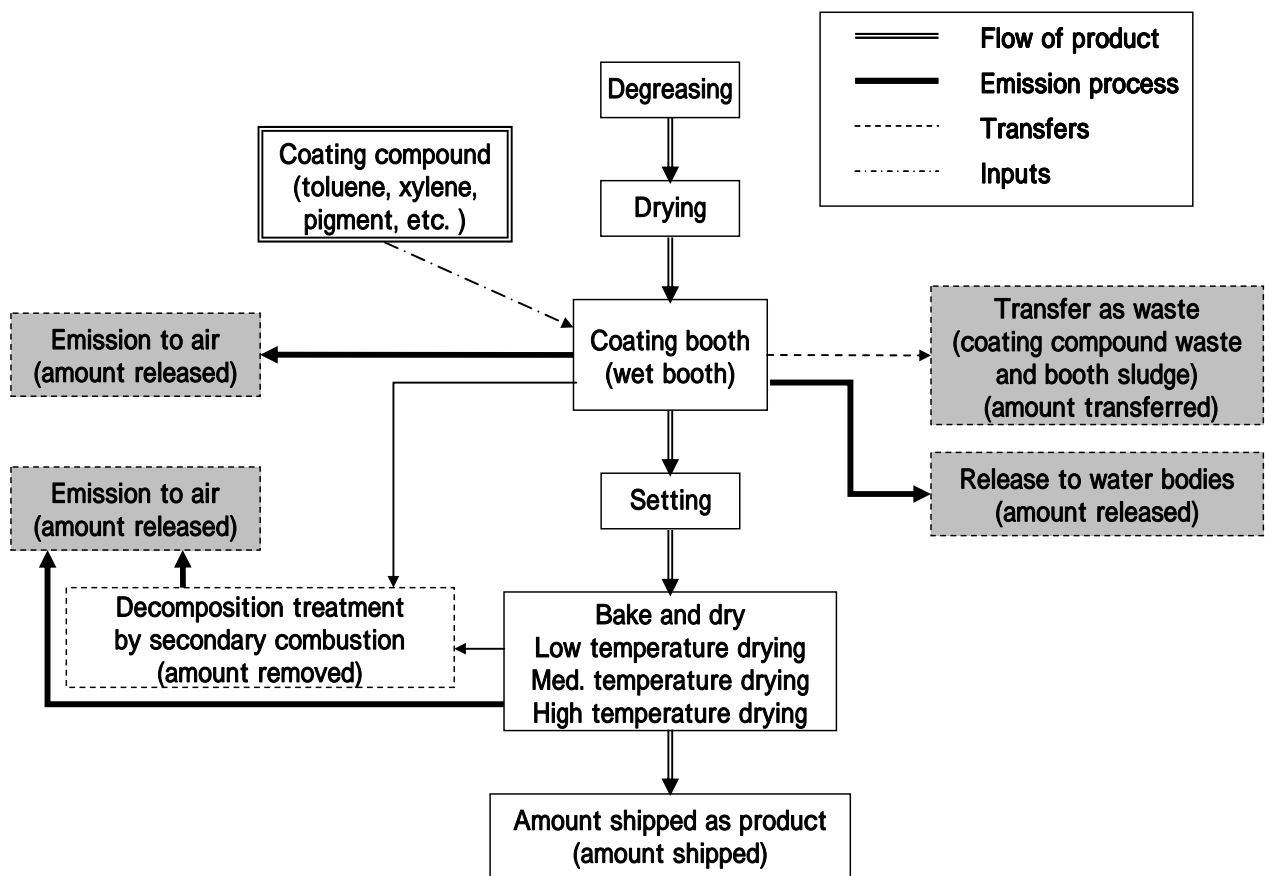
Flow of product
Emission process
Transfers
Inputs

Degreasing

Coating compound (toluene, xylene, pigment, etc. )

Drying

Emission to air (amount released)

Coating booth (wet booth)

Transfer as waste (coating compound waste and booth sludge) (amount transferred)

Emission to air (amount released)

Setting

Release to water bodies (amount released)

Decomposition treatment by secondary combustion (amount removed)

Bake and dry
Low temperature drying
Med. temperature drying
High temperature drying

Amount shipped as product (amount shipped)